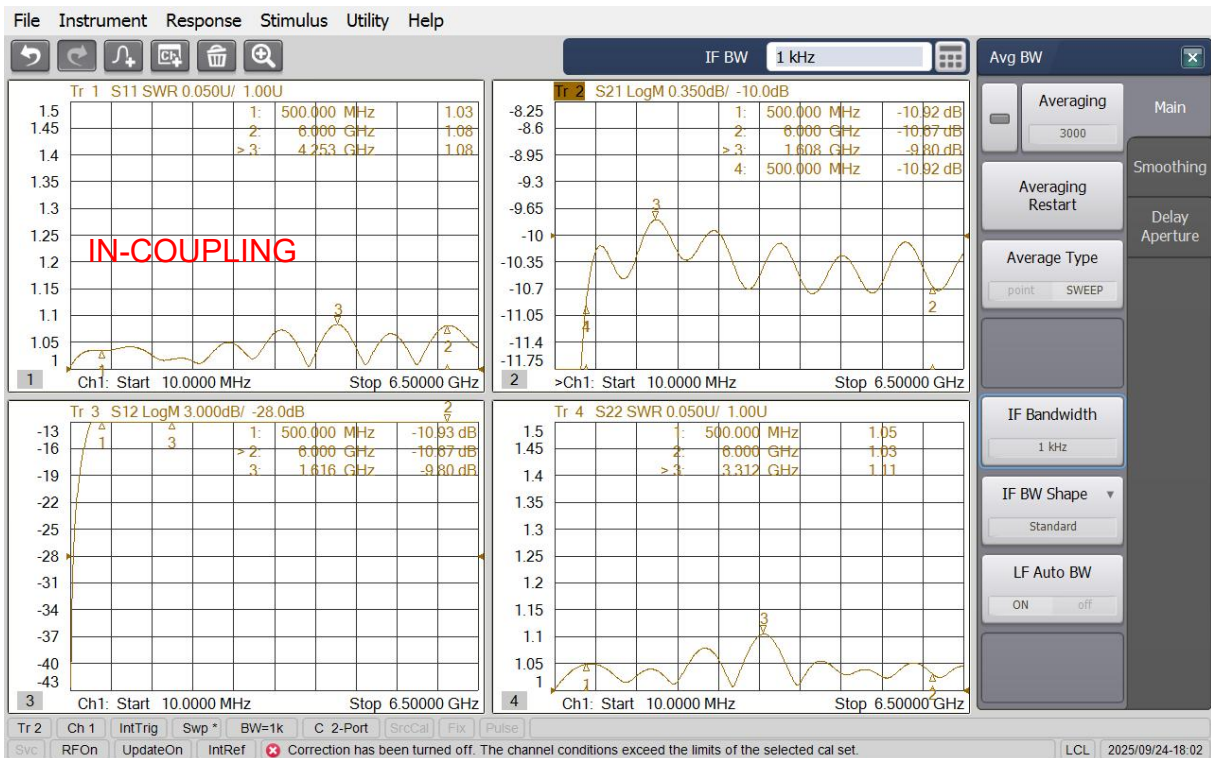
File Instrument Response Stimulus Utility Help

IF BW 1 kHz

Avg BW

Averaging
3000

Main

Smoothing

Delay Aperture

Averaging Restart

Average Type
point SWEEP

IF Bandwidth
1 kHz

IF BW Shape
Standard

LF Auto BW
ON off

Tr 1 S11 SWR 0.050U/ 1.00U

| | | |
|---|---|---|
| 1: | 500.000 MHz | 1.03 |
| 2: | 6.000 GHz | 1.08 |
| > 3: | 4.253 GHz | 1.08 |

1.5
1.45
1.4
1.35
1.3
1.25
1.2
1.15
1.1
1.05
1

IN-COUPLING

1 Ch1: Start 10.0000 MHz Stop 6.50000 GHz

Tr 2 S21 LogM 0.350dB/ -10.0dB

| | | |
|---|---|---|
| 1: | 500.000 MHz | -10.92 dB |
| 2: | 6.000 GHz | -10.87 dB |
| > 3: | 1.608 GHz | -9.80 dB |
| 4: | 500.000 MHz | -10.92 dB |

-8.25
-8.6
-8.95
-9.3
-9.65
-10
-10.35
-10.7
-11.05
-11.4
-11.75

2 >Ch1: Start 10.0000 MHz Stop 6.50000 GHz

Tr 3 S12 LogM 3.000dB/ -28.0dB

| | | |
|---|---|---|
| 1: | 500.000 MHz | -10.93 dB |
| > 2: | 6.000 GHz | -10.87 dB |
| 3: | 1.616 GHz | -9.80 dB |

-13
-16
-19
-22
-25
-28
-31
-34
-37
-40
-43

3 Ch1: Start 10.0000 MHz Stop 6.50000 GHz

Tr 4 S22 SWR 0.050U/ 1.00U

| | | |
|---|---|---|
| 1: | 500.000 MHz | 1.05 |
| 2: | 6.000 GHz | 1.03 |
| > 3: | 3.312 GHz | 1.11 |

1.5
1.45
1.4
1.35
1.3
1.25
1.2
1.15
1.1
1.05
1

4 Ch1: Start 10.0000 MHz Stop 6.50000 GHz

Tr 2 | Ch 1 | IntTrig | Swp * | BW=1k | C 2-Port | SrcCal | Fix | Pulse

Svc | RFOn | UpdateOn | IntRef | Correction has been turned off. The channel conditions exceed the limits of the selected cal set. | LCL | 2025/09/24-18:02